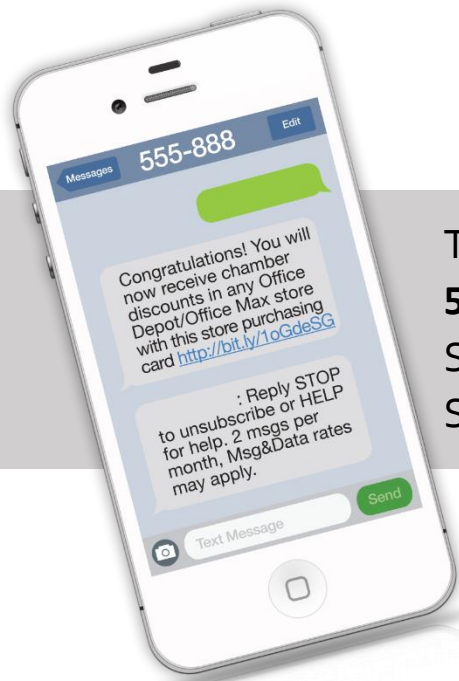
Messages
555-888
Edit

Congratulations! You will now receive chamber discounts in any Office Depot/Office Max store with this store purchasing card http://bit.ly/1oGdeSG

: Reply STOP to unsubscribe or HELP for help. 2 msgs per month, Msg&Data rates may apply.

Text Message
Send

T
5
S
S